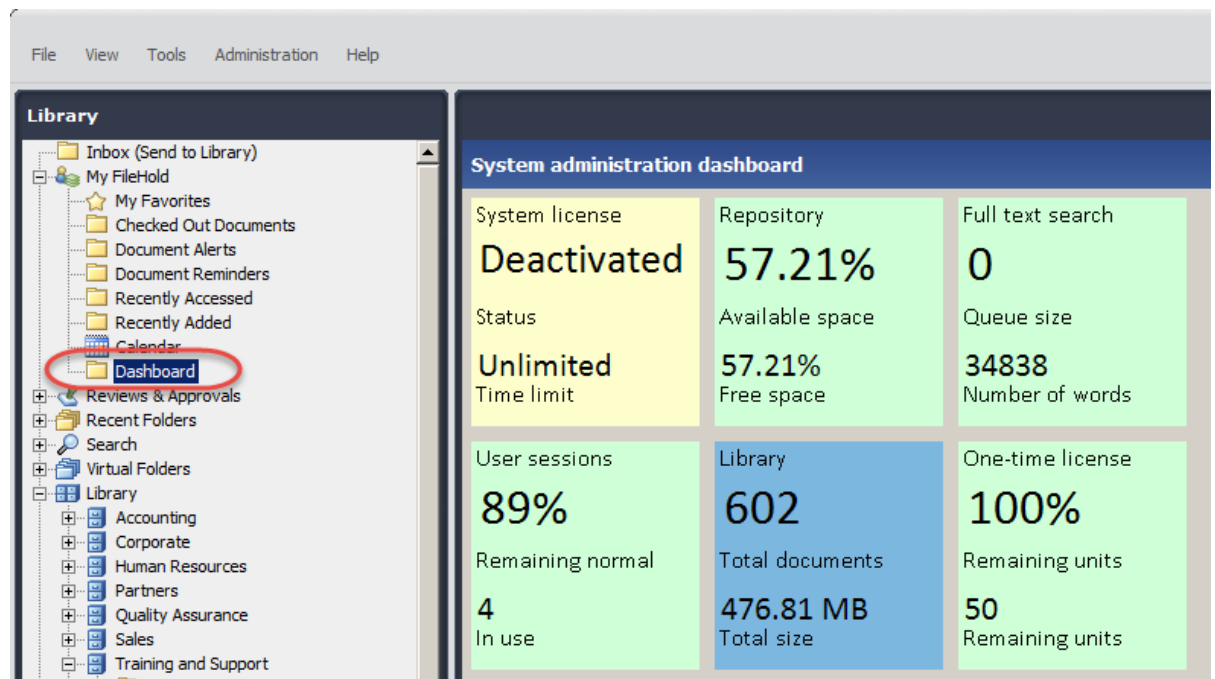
File View Tools Administration Help

Library

Inbox (Send to Library)
My FileHold
My Favorites
Checked Out Documents
Document Alerts
Document Reminders
Recently Accessed
Recently Added
Calendar
Dashboard
Reviews & Approvals
Recent Folders
Search
Virtual Folders
Library
Accounting
Corporate
Human Resources
Partners
Quality Assurance
Sales
Training and Support

System administration dashboard

System license
Deactivated
Status
Unlimited
Time limit

Repository
57.21%
Available space
57.21%
Free space

Full text search
0
Queue size
34838
Number of words

User sessions
89%
Remaining normal
4
In use

Library
602
Total documents
476.81 MB
Total size

One-time license
100%
Remaining units
50
Remaining units